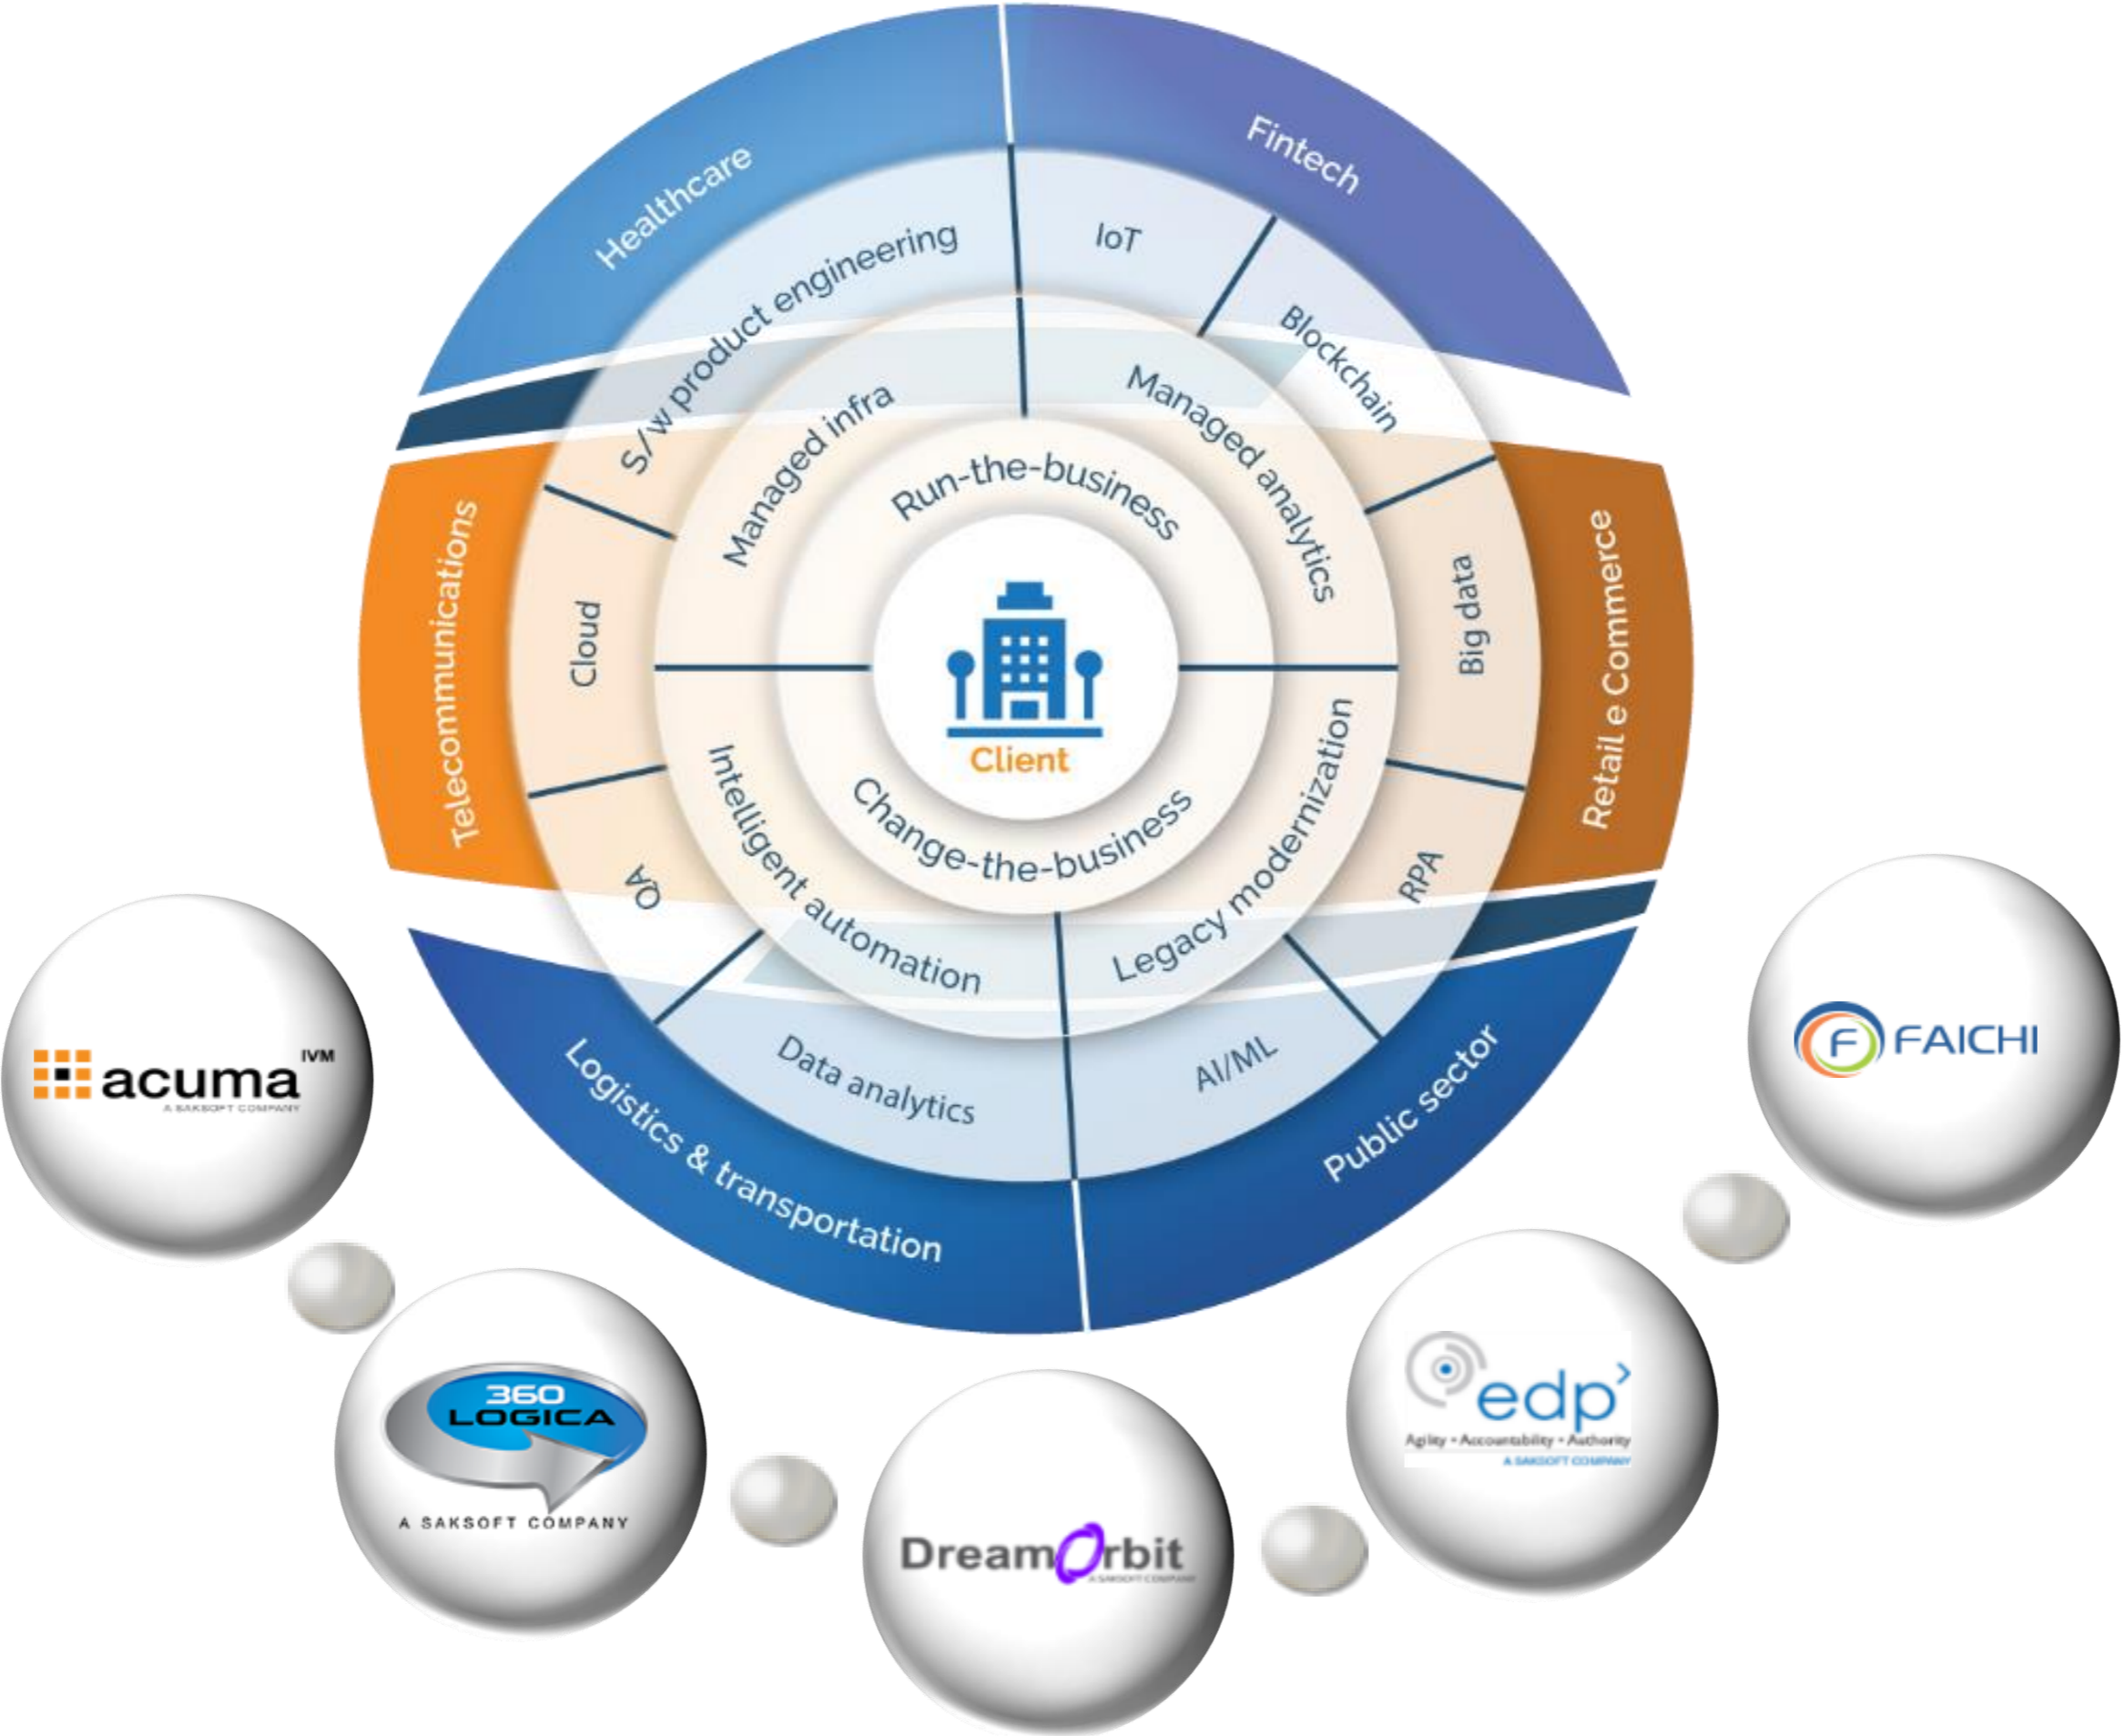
Healthcare

Fintech

S/w product engineering

IoT

Blockchain

Managed infra

Managed analytics

Run-the-business

Telecommunications

Cloud

Client

Big data

Retail e Commerce

QA

Intelligent automation

Change-the-business

Legacy modernization

RPA

Data analytics

AI/ML

Logistics & transportation

Public sector

acuma IVM
A SAKSOFT COMPANY

360 LOGICA
A SAKSOFT COMPANY

DreamOrbit
A SAKSOFT COMPANY

edp
Agility • Accountability • Authority
A SAKSOFT COMPANY

FAICHI